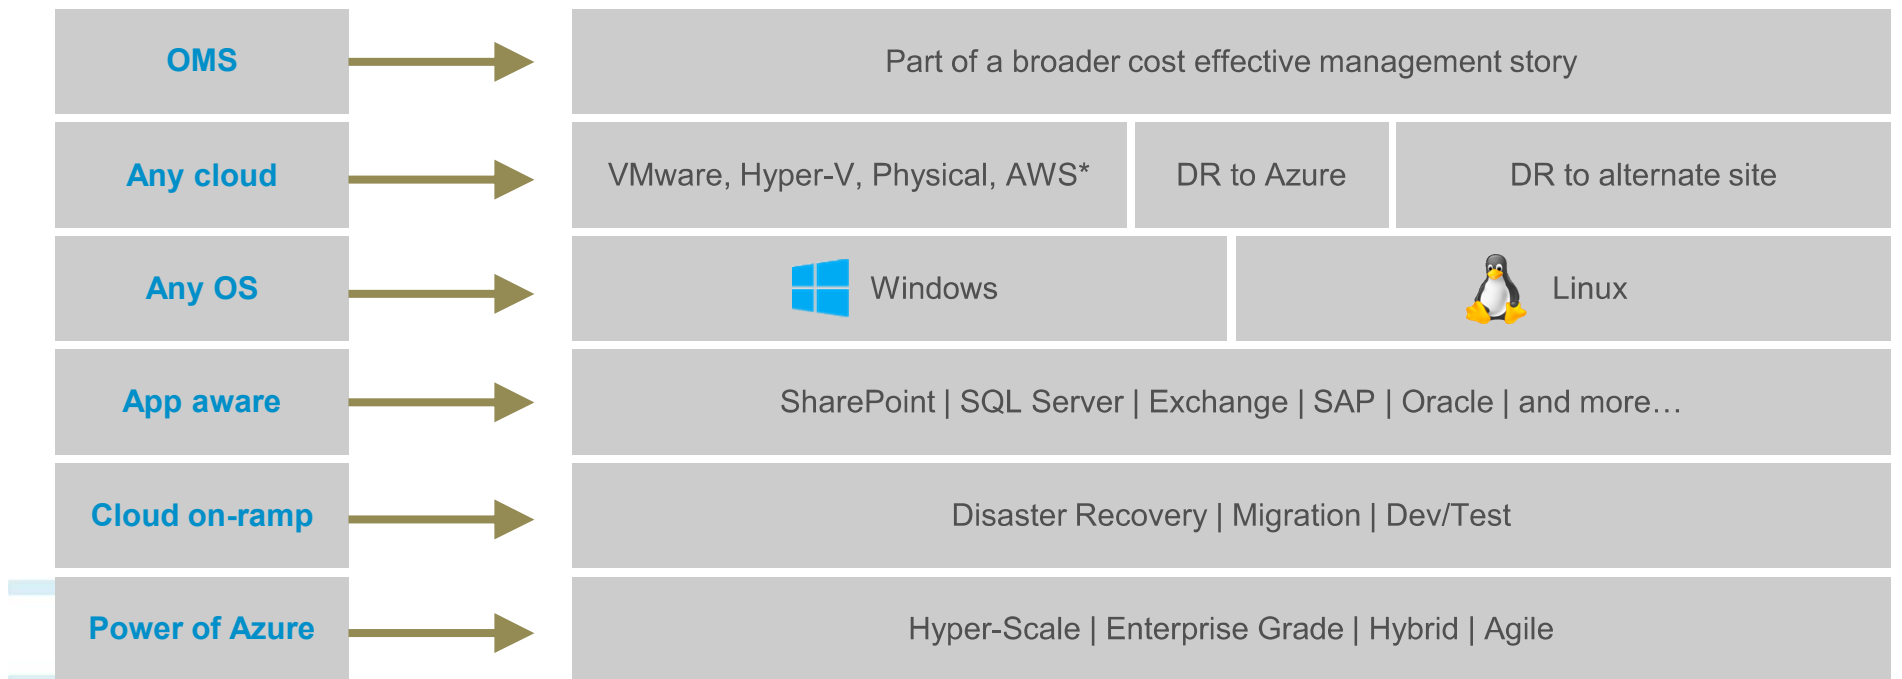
OMS

Part of a broader cost effective management story

Any cloud

VMware, Hyper-V, Physical, AWS*

DR to Azure

DR to alternate site

Any OS

Windows

Linux

App aware

SharePoint | SQL Server | Exchange | SAP | Oracle | and more…

Cloud on-ramp

Disaster Recovery | Migration | Dev/Test

Power of Azure

Hyper-Scale | Enterprise Grade | Hybrid | Agile